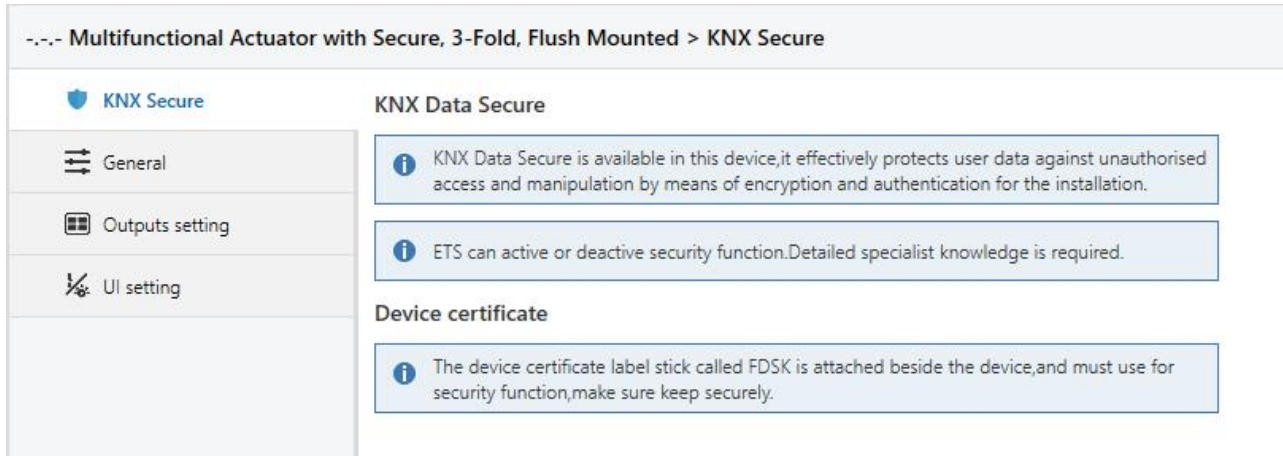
-.-.- Multifunctional Actuator with Secure, 3-Fold, Flush Mounted > KNX Secure

KNX Secure

General

Outputs setting

UI setting

KNX Data Secure

KNX Data Secure is available in this device,it effectively protects user data against unauthorised access and manipulation by means of encryption and authentication for the installation.

ETS can active or deactive security function.Detailed specialist knowledge is required.

Device certificate

The device certificate label stick called FDSK is attached beside the device,and must use for security function,make sure keep securely.